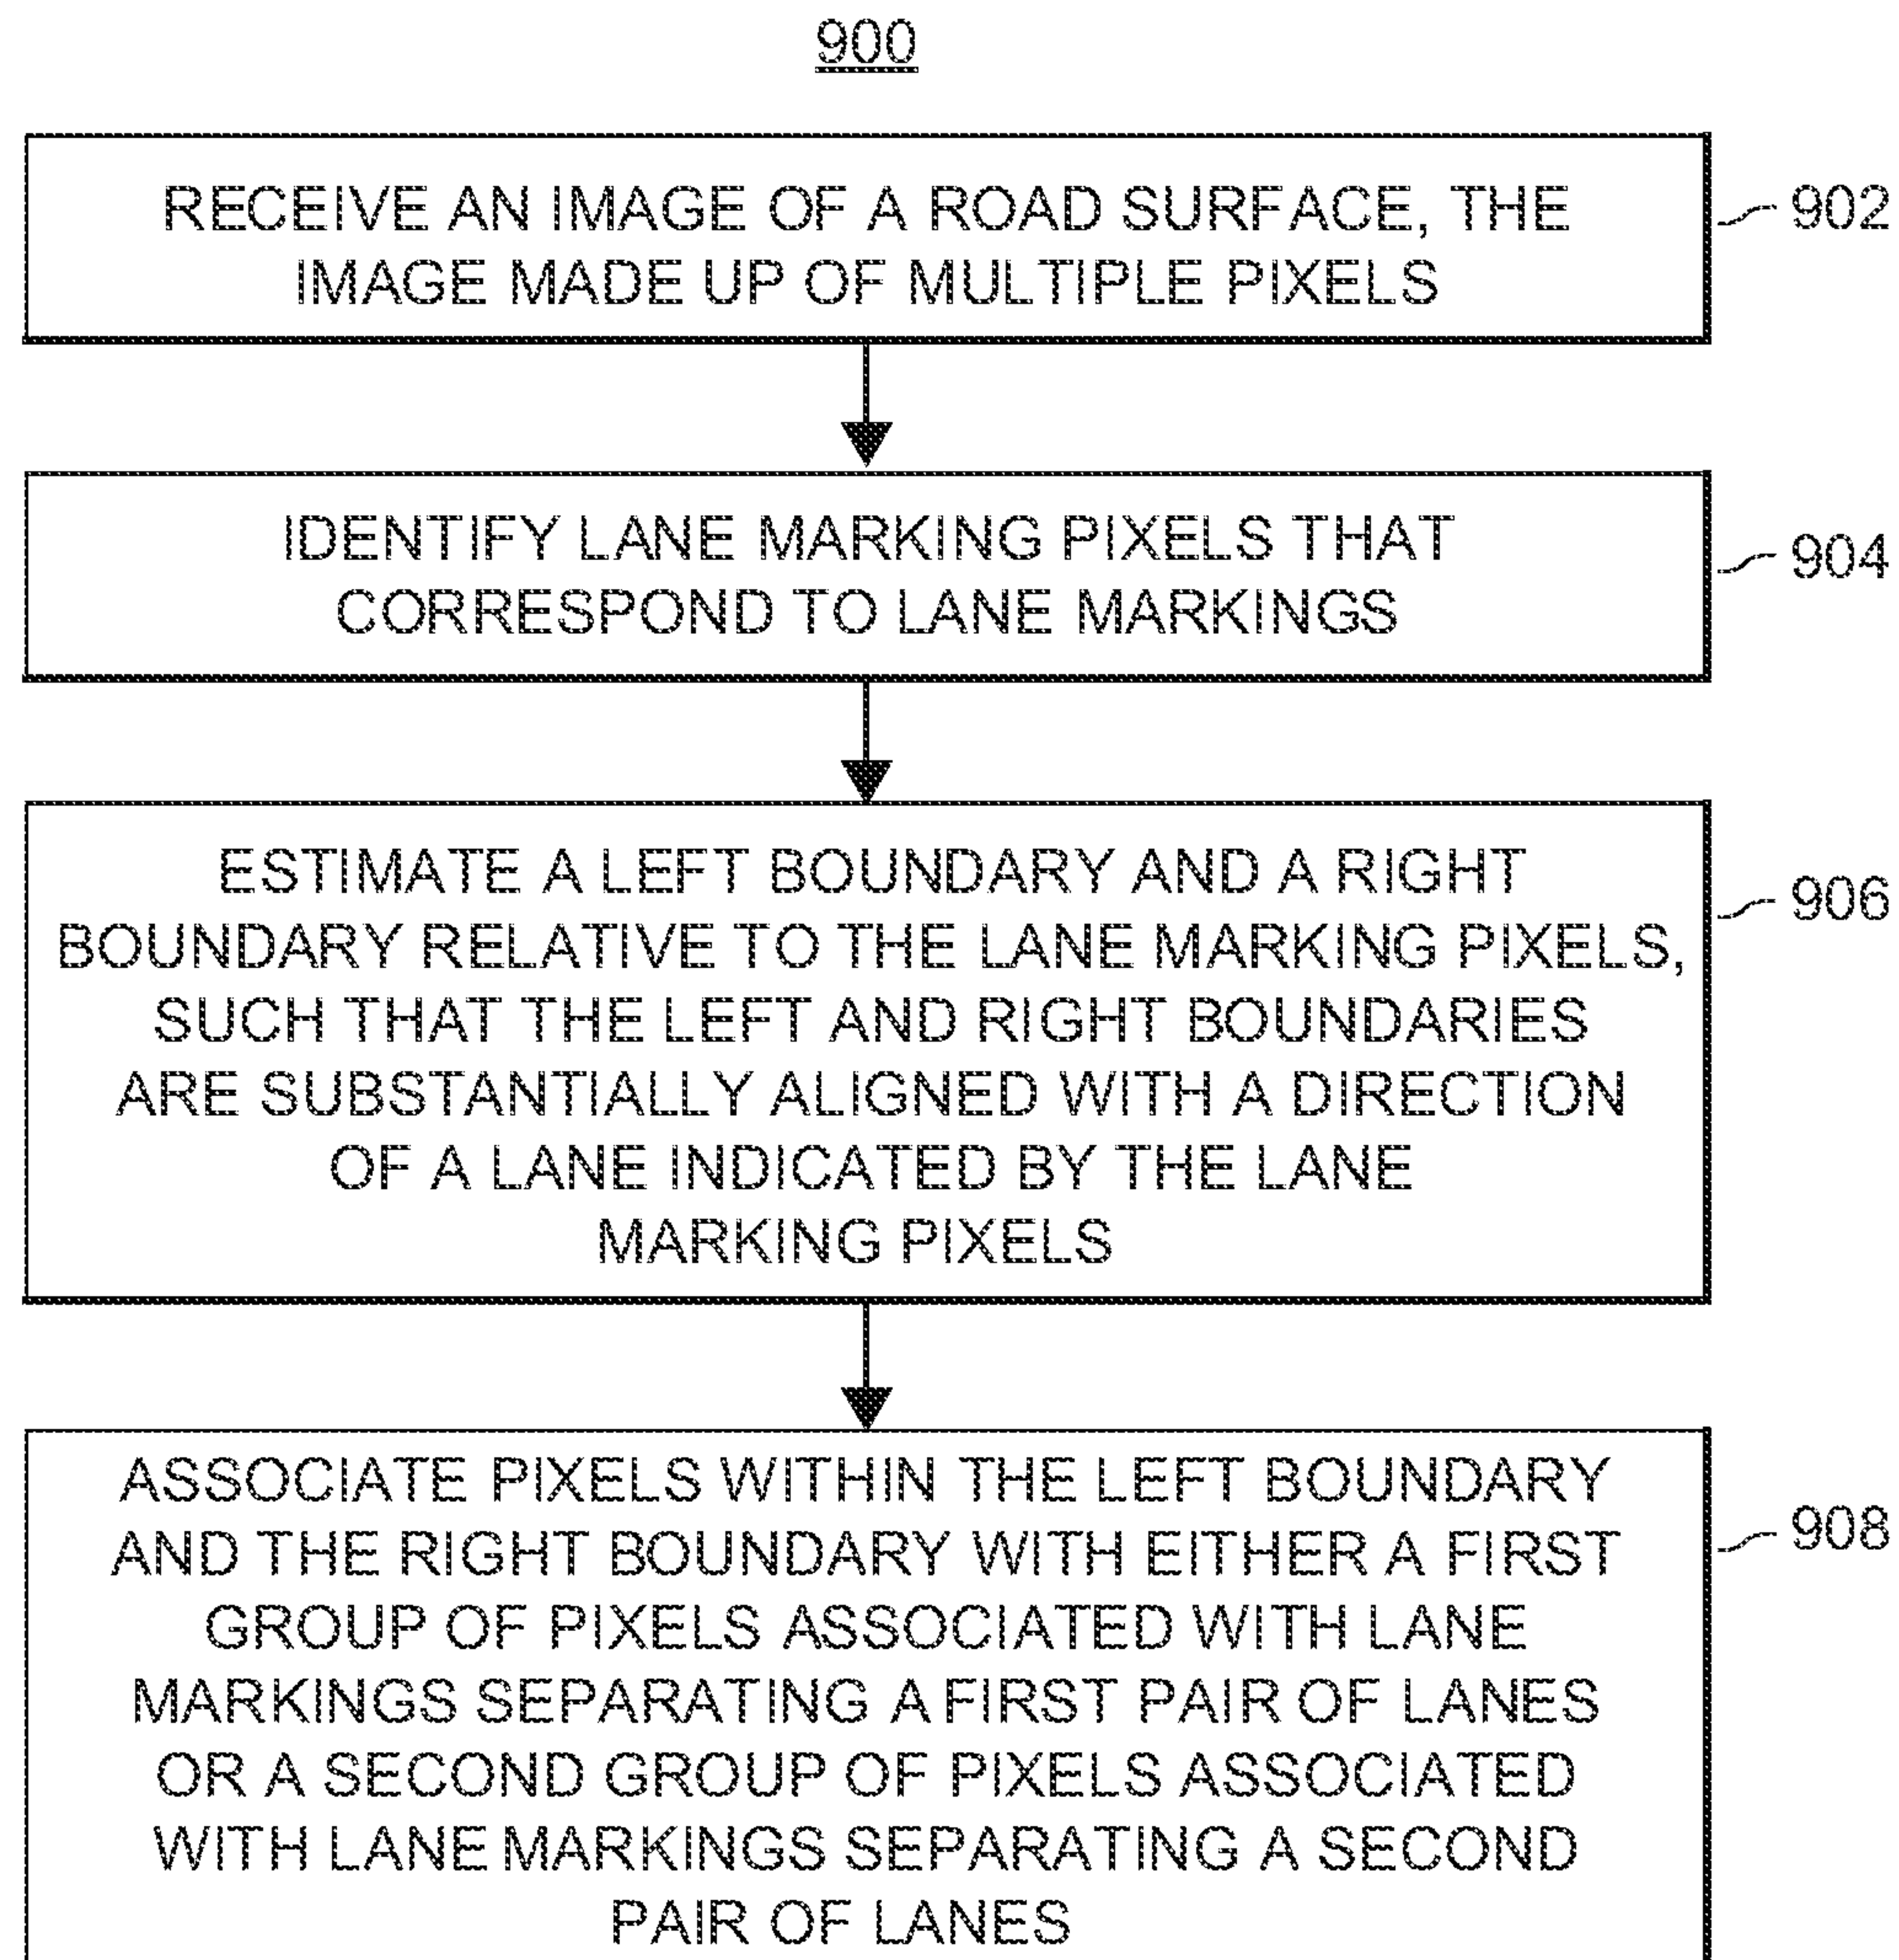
900

RECEIVE AN IMAGE OF A ROAD SURFACE, THE IMAGE MADE UP OF MULTIPLE PIXELS

902

IDENTIFY LANE MARKING PIXELS THAT CORRESPOND TO LANE MARKINGS

904

ESTIMATE A LEFT BOUNDARY AND A RIGHT BOUNDARY RELATIVE TO THE LANE MARKING PIXELS, SUCH THAT THE LEFT AND RIGHT BOUNDARIES ARE SUBSTANTIALLY ALIGNED WITH A DIRECTION OF A LANE INDICATED BY THE LANE MARKING PIXELS

906

ASSOCIATE PIXELS WITHIN THE LEFT BOUNDARY AND THE RIGHT BOUNDARY WITH EITHER A FIRST GROUP OF PIXELS ASSOCIATED WITH LANE MARKINGS SEPARATING A FIRST PAIR OF LANES OR A SECOND GROUP OF PIXELS ASSOCIATED WITH LANE MARKINGS SEPARATING A SECOND PAIR OF LANES

908